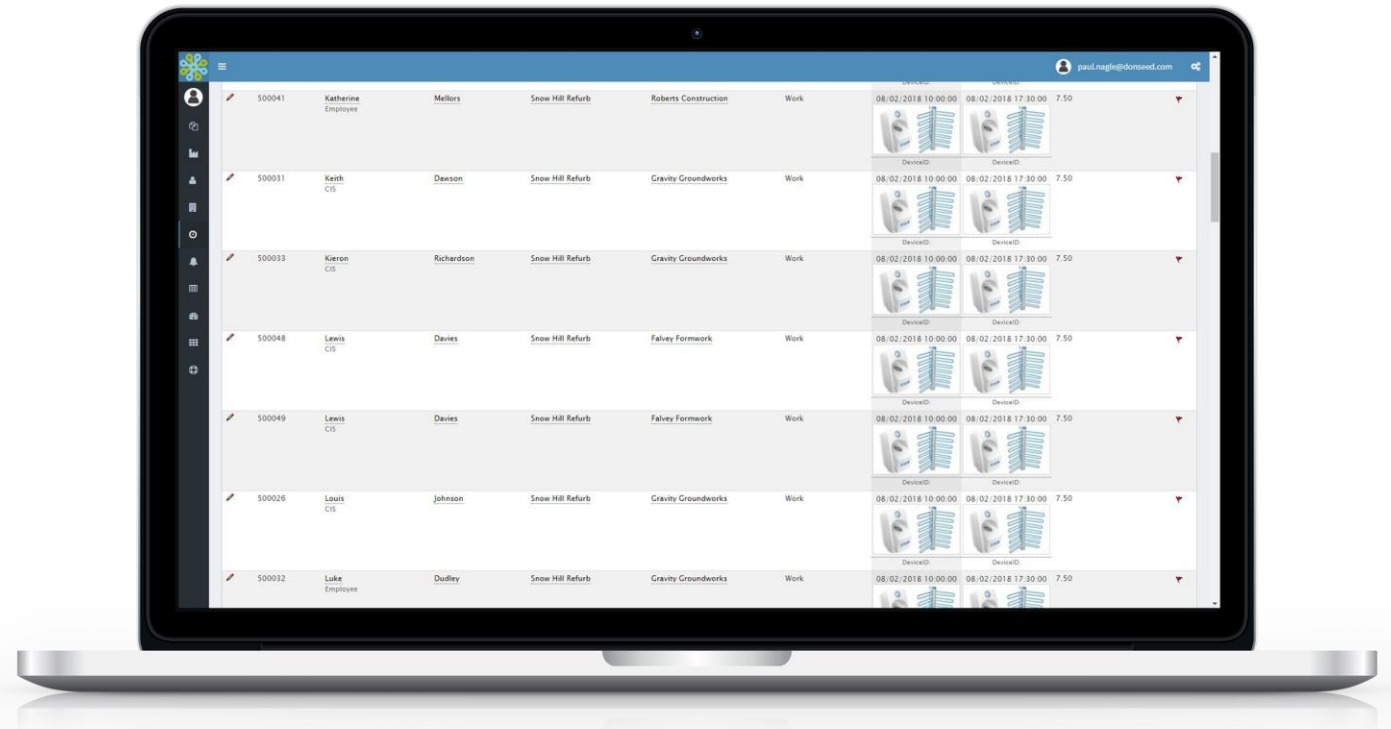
paul.nagle@donseed.com

DeviceID: DeviceID:

| | | | | | | | | |
|---|---|---|---|---|---|---|---|---|
| 500041 | Katherine Employee | Mellors | Snow Hill Refurb | Roberts Construction | Work | 08/02/2018 10:00:00 DeviceID: | 08/02/2018 17:30:00 DeviceID: | 7.50 |
| 500031 | Keith CIS | Dawson | Snow Hill Refurb | Gravity Groundworks | Work | 08/02/2018 10:00:00 DeviceID: | 08/02/2018 17:30:00 DeviceID: | 7.50 |
| 500033 | Kieron CIS | Richardson | Snow Hill Refurb | Gravity Groundworks | Work | 08/02/2018 10:00:00 DeviceID: | 08/02/2018 17:30:00 DeviceID: | 7.50 |
| 500048 | Lewis CIS | Davies | Snow Hill Refurb | Falvey Formwork | Work | 08/02/2018 10:00:00 DeviceID: | 08/02/2018 17:30:00 DeviceID: | 7.50 |
| 500049 | Lewis CIS | Davies | Snow Hill Refurb | Falvey Formwork | Work | 08/02/2018 10:00:00 DeviceID: | 08/02/2018 17:30:00 DeviceID: | 7.50 |
| 500026 | Louis CIS | Johnson | Snow Hill Refurb | Gravity Groundworks | Work | 08/02/2018 10:00:00 DeviceID: | 08/02/2018 17:30:00 DeviceID: | 7.50 |
| 500032 | Luke Employee | Dudley | Snow Hill Refurb | Gravity Groundworks | Work | 08/02/2018 10:00:00 | 08/02/2018 17:30:00 | 7.50 |